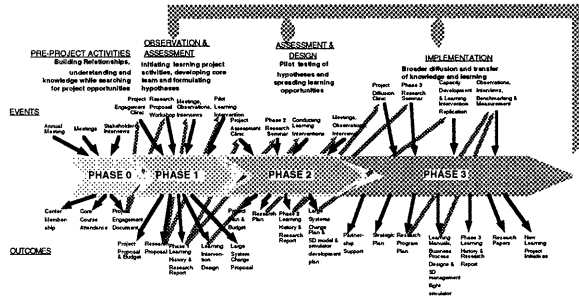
PRE-PROJECT ACTIVITIES
Building Relationships, understanding and knowledge while searching for project opportunities

OBSERVATION & ASSESSMENT
Initiating learning project activities, developing core team and formulating hypotheses

ASSESSMENT & DESIGN
Pilot testing of hypotheses and spreading learning opportunities

IMPLEMENTATION
Broader diffusion and transfer of knowledge and learning

EVENTS

Annual Meeting
Meetings
Stakeholders Interviews
Project Engagement Clinic
Research Proposal Workshop
Meetings, Observations, Interviews
Pilot Learning Intervention
Project Assessment Clinic
Phase 2 Research Seminar
Conducting Learning Interventions
Meetings, Observations, Interviews
Project Diffusion Clinic
Phase 3 Research Seminar
Capacity Development & Learning Intervention Replication
Observations, Interviews, Benchmarking & Measurement

PHASE 0
PHASE 1
PHASE 2
PHASE 3

Center Membership
Core Course Attendance
Project Engagement Document
Project Proposal & Budget
Research Proposal
Phase 1 Learning History & Research Report
Learning Intervention Design
Large System Change Proposal
Project Plan & Budget
Research Plan
Phase 2 Learning History & Research Report
Large Systems Change Plan & SD model & simulator development plan
Partnership Support
Strategic Plan
Research Program Plan
Learning Manuals, Business Process Designs & SD management flight simulator
Phase 3 Learning History & Research Report
Research Papers
New Learning Project Initiatives

OUTCOMES